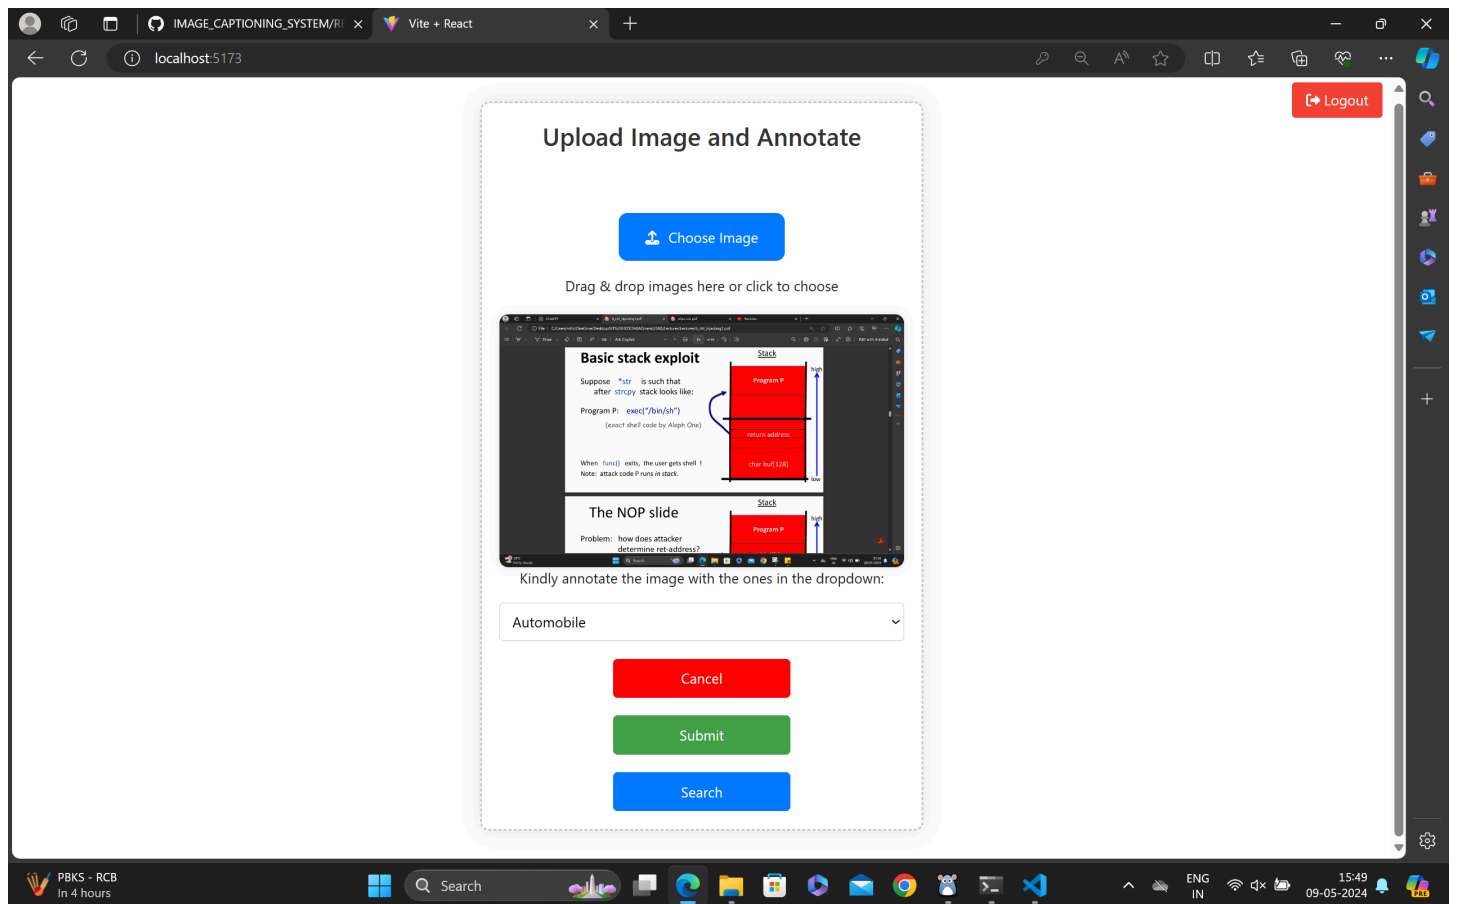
IMAGE_CAPTIONING_SYSTEM/R
Vite + React
localhost:5173

Logout

Upload Image and Annotate

Choose Image

Drag & drop images here or click to choose

Basic stack exploit

Stack

Suppose *str is such that after strcpy stack looks like:

Program P: exec("/bin/sh")

(exact shell code by Aleph One)

Program P

high

return address

char buf[128]

low

When func() exits, the user gets shell !
Note: attack code P runs in stack.

The NOP slide

Stack

Problem: how does attacker determine ret-address?

Program P

high

Kindly annotate the image with the ones in the dropdown:

Automobile

Cancel

Submit

Search

PBKS - RCB
In 4 hours

Search

ENG
IN

15:49
09-05-2024